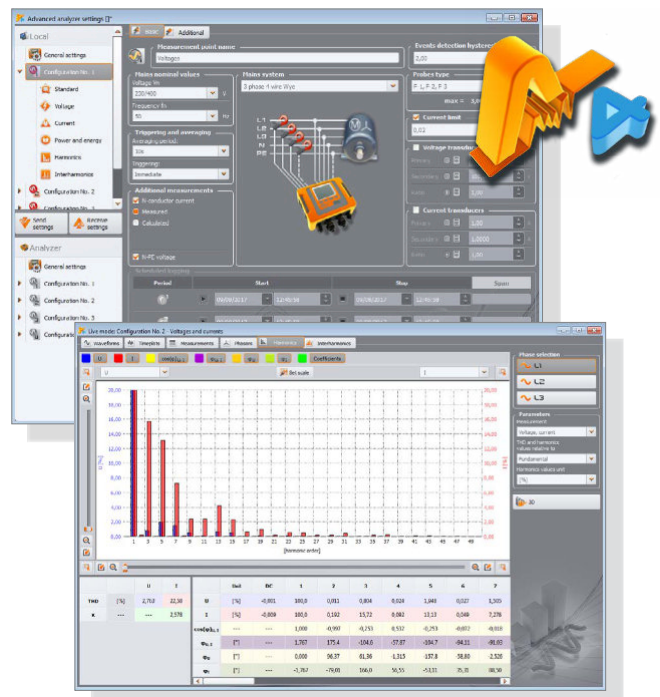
Advanced analyze settings

Local

General settings

Configuration No. 1

Standard

Voltage

Current

Power and energy

Harmonics

Interharmonics

Configuration No. 2

Configuration No. 3

Send settings

Receive settings

Analyzer

General settings

Configuration No. 1

Configuration No. 2

Configuration No. 3

Configuration

Basic

Additional

Measurement point name

Voltages

Mains nominal values

Voltage Un

230/400

V

Frequency fn

50

Hz

Triggering and averaging

Averaging period

10s

Triggering

Immediate

Additional measurements

N-conductor current

Measured

Calculated

N-PE voltage

Mains system

3 phase 4 wire Wye

L 1

L 2

L 3

N

PE

Events detection hysteresis

2,00

Probes type

F, L P 2, F 3

max = 3,0

Current limit

0,03

Voltage transducers

Current transducers

1,00

1,0000

Scheduled triggering

Period

Start

Stop

Span

Live mode: Configuration No. 2 Voltages and currents

Waveforms

Timeplots

Measurements

Phasors

Harmonics

Interharmonics

U

I

Coefficients

Set scale

20,00

18,00

16,00

14,00

12,00

10,00

8,00

6,00

4,00

2,00

0,00

1 3 5 7 9 11 13 15 17 19 21 23 25 27 29 31 33 35 37 39 41 43 45 47 49

[harmonic order]

Phase selection

L1

L2

L3

Parameters

Voltage, current

THD and harmonics values relative to

Fundamental

Harmonics values unit

[%]

3D

| | | U | I |
|---|---|---|---|
| THD | [%] | 2,710 | 22,38 |
| K | --- | --- | 2,578 |

| | Unit | DC | 1 | 2 | 3 | 4 | 5 | 6 | 7 |
|---|---|---|---|---|---|---|---|---|---|
| U | [%] | -0,001 | 100,0 | 0,011 | 0,004 | 0,024 | 1,848 | 0,027 | 1,505 |
| I | [%] | -0,009 | 100,0 | 0,192 | 15,72 | 0,082 | 13,15 | 0,049 | 7,276 |
| cosφ | --- | --- | 1,000 | -0,997 | -0,253 | 0,532 | -0,253 | -0,602 | -0,010 |
| φ | [°] | --- | 1,767 | 175,4 | -104,6 | -57,87 | -104,7 | -84,11 | -90,82 |
| φ | [°] | --- | 0,000 | 96,37 | 81,36 | -1,315 | -137,8 | 58,80 | -2,526 |
| φ | [°] | --- | -1,767 | -79,01 | 186,0 | 56,55 | -33,11 | 75,31 | 88,30 |